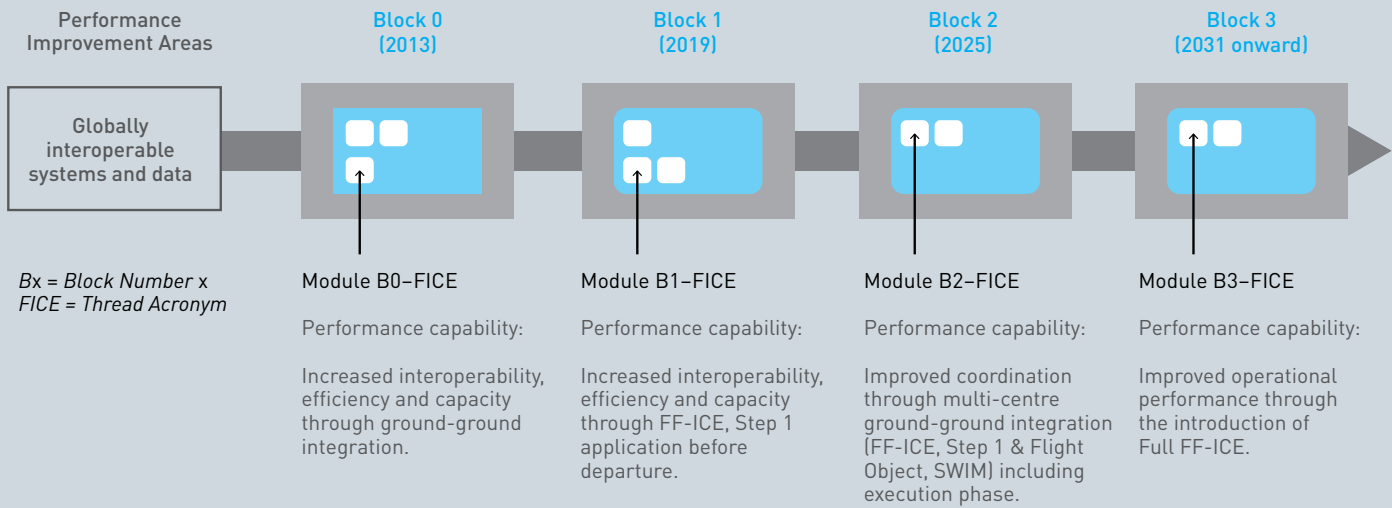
Performance Improvement Areas

Block 0 (2013)

Block 1 (2019)

Block 2 (2025)

Block 3 (2031 onward)

Globally interoperable systems and data

Bx = Block Number x
FICE = Thread Acronym

Module B0–FICE

Performance capability:

Increased interoperability, efficiency and capacity through ground-ground integration.

Module B1–FICE

Performance capability:

Increased interoperability, efficiency and capacity through FF-ICE, Step 1 application before departure.

Module B2–FICE

Performance capability:

Improved coordination through multi-centre ground-ground integration (FF-ICE, Step 1 & Flight Object, SWIM) including execution phase.

Module B3–FICE

Performance capability:

Improved operational performance through the introduction of Full FF-ICE.